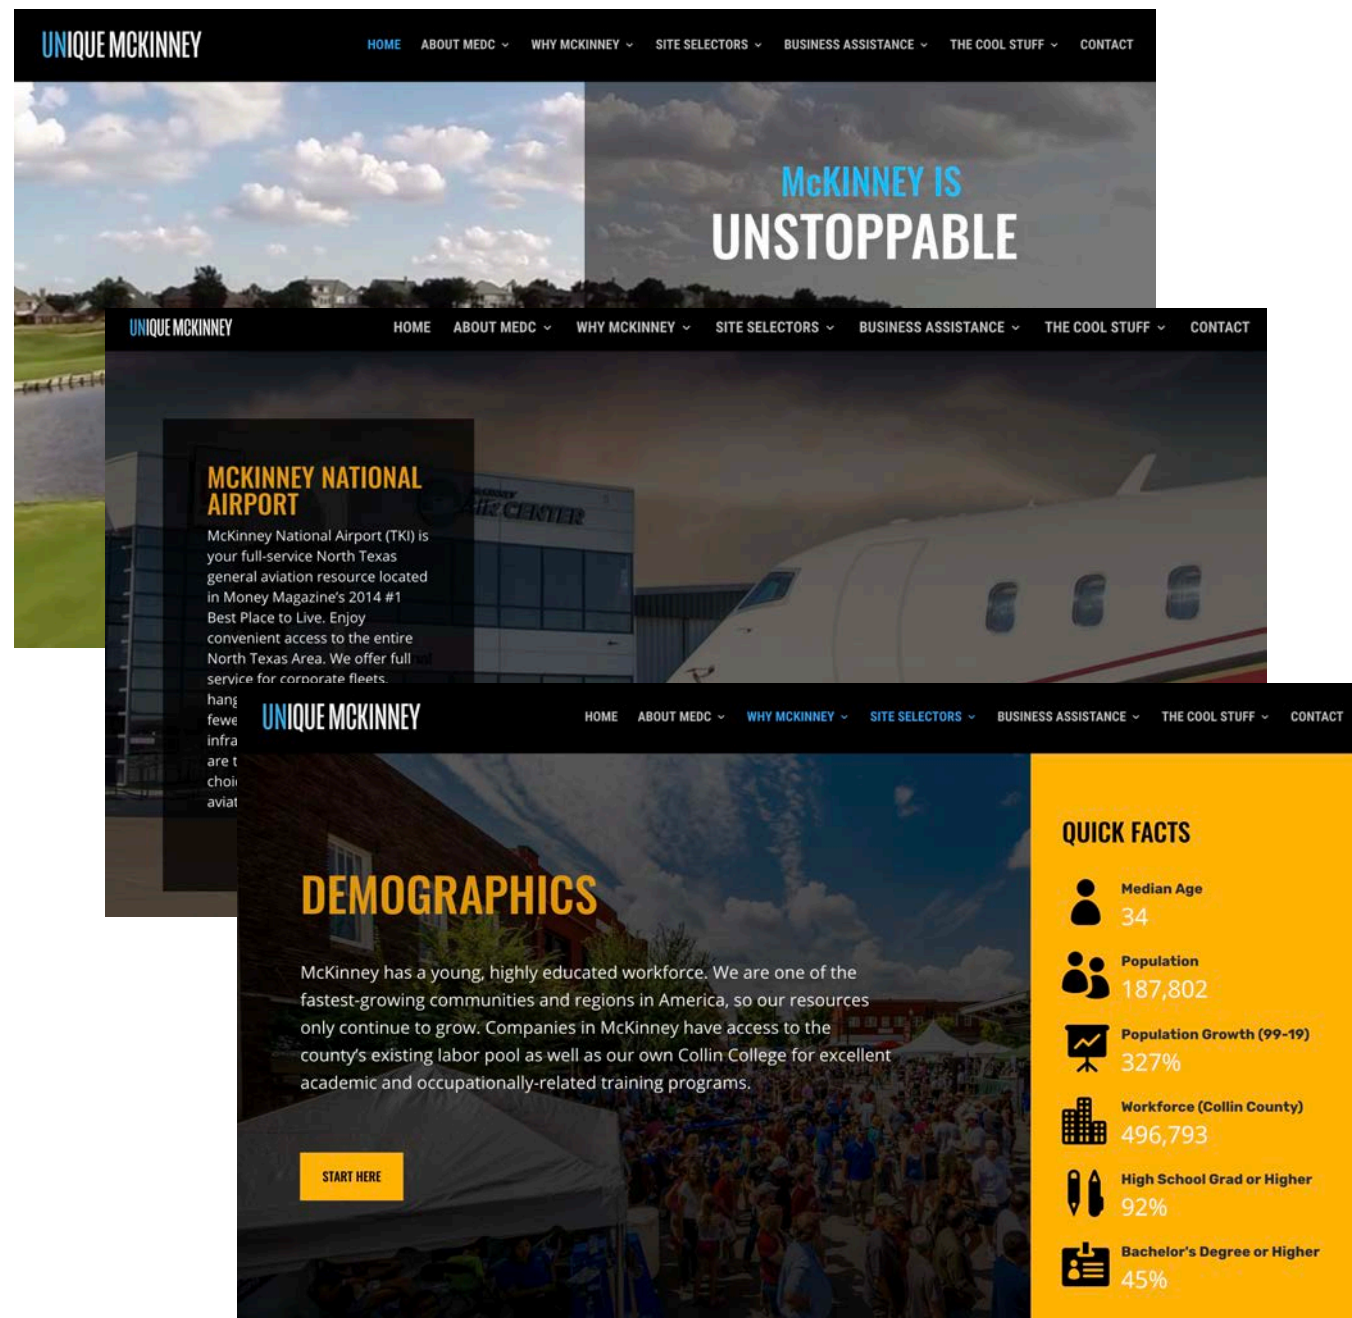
UNIQUE MCKINNEY

HOME ABOUT MEDC WHY MCKINNEY SITE SELECTORS BUSINESS ASSISTANCE THE COOL STUFF CONTACT

McKINNEY IS
UNSTOPPABLE

UNIQUE MCKINNEY

HOME ABOUT MEDC WHY MCKINNEY SITE SELECTORS BUSINESS ASSISTANCE THE COOL STUFF CONTACT

MCKINNEY NATIONAL AIRPORT

McKinney National Airport (TKI) is your full-service North Texas general aviation resource located in Money Magazine's 2014 #1 Best Place to Live. Enjoy convenient access to the entire North Texas Area. We offer full service for corporate fleets. hang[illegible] fewe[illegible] infra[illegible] are t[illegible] choi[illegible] aviat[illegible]

AIR CENTER

UNIQUE MCKINNEY

HOME ABOUT MEDC WHY MCKINNEY SITE SELECTORS BUSINESS ASSISTANCE THE COOL STUFF CONTACT

DEMOGRAPHICS

McKinney has a young, highly educated workforce. We are one of the fastest-growing communities and regions in America, so our resources only continue to grow. Companies in McKinney have access to the county's existing labor pool as well as our own Collin College for excellent academic and occupationally-related training programs.

START HERE

QUICK FACTS

Median Age
34

Population
187,802

Population Growth (99-19)
327%

Workforce (Collin County)
496,793

High School Grad or Higher
92%

Bachelor's Degree or Higher
45%